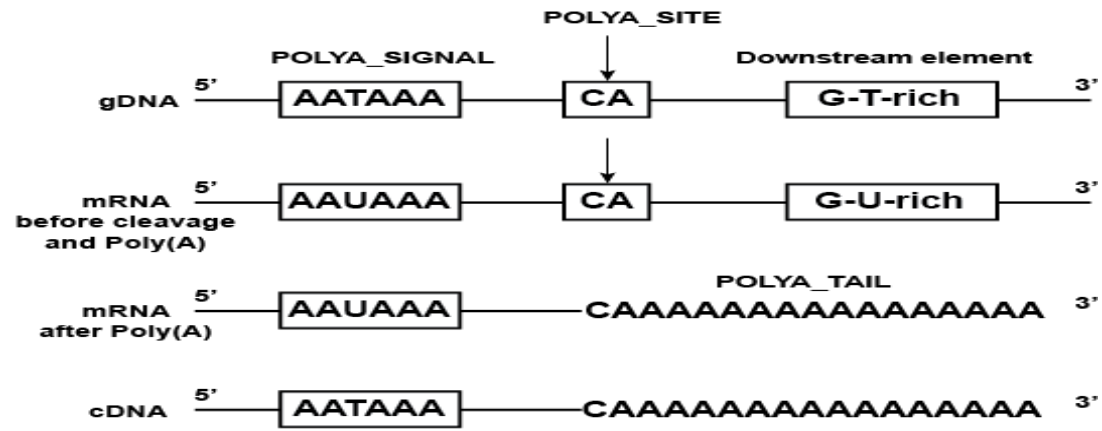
POLYA_SITE

POLYA_SIGNAL

Downstream element

gDNA 5' AATAAA CA G-T-rich 3'

mRNA before cleavage and Poly(A) 5' AAUAAA CA G-U-rich 3'

POLYA_TAIL

mRNA after Poly(A) 5' AAUAAA CAAAAAAAAAAAAAAAAA 3'

cDNA 5' AATAAA CAAAAAAAAAAAAAAAAA 3'